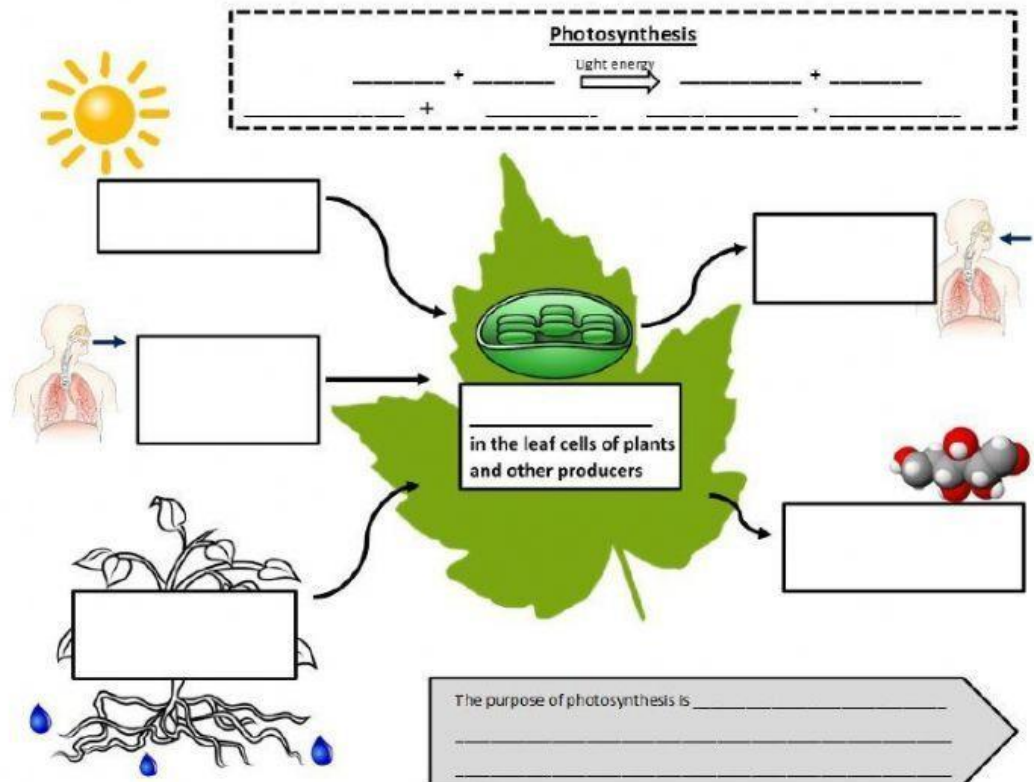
Photosynthesis

_______ + ______ Light energy → _________ + _______

____________ + _________ ____________ + ___________

________________
in the leaf cells of plants and other producers

The purpose of photosynthesis is ______________________
______________________________________
______________________________________